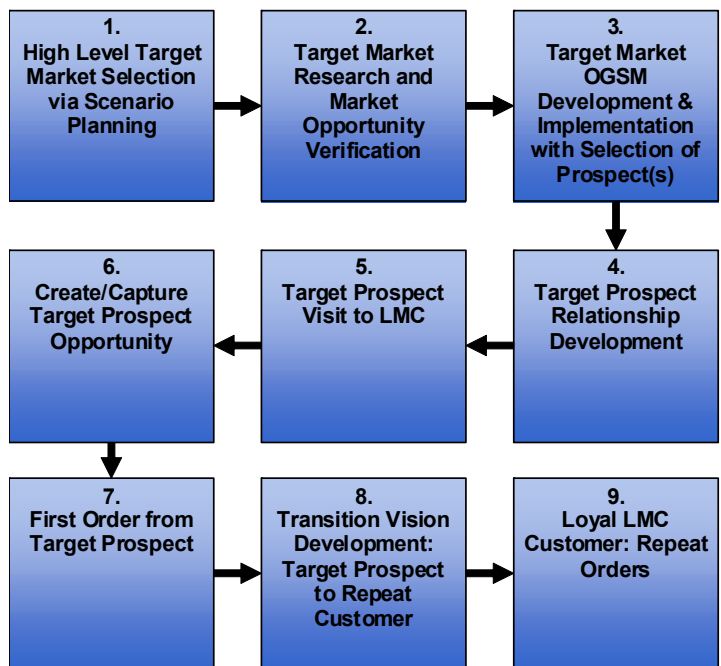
1.
High Level Target Market Selection via Scenario Planning

2.
Target Market Research and Market Opportunity Verification

3.
Target Market OGSM Development & Implementation with Selection of Prospect(s)

4.
Target Prospect Relationship Development

5.
Target Prospect Visit to LMC

6.
Create/Capture Target Prospect Opportunity

7.
First Order from Target Prospect

8.
Transition Vision Development: Target Prospect to Repeat Customer

9.
Loyal LMC Customer: Repeat Orders